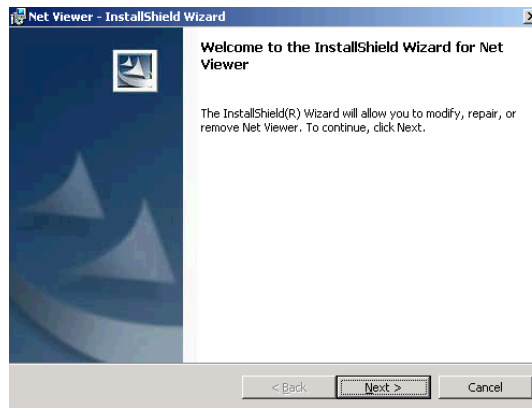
Net Viewer - InstallShield Wizard

Welcome to the InstallShield Wizard for Net Viewer

The InstallShield(R) Wizard will allow you to modify, repair, or remove Net Viewer. To continue, click Next.

< Back
Next >
Cancel